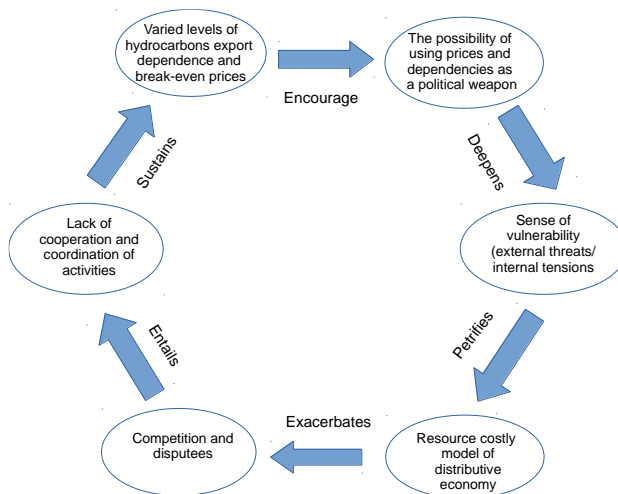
Varied levels of hydrocarbons export dependence and break-even prices

Encourage

The possibility of using prices and dependencies as a political weapon

Deepens

Sense of vulnerability (external threats/ internal tensions

Petrifies

Resource costly model of distributive economy

Exacerbates

Competition and disputees

Entails

Lack of cooperation and coordination of activities

Sustains